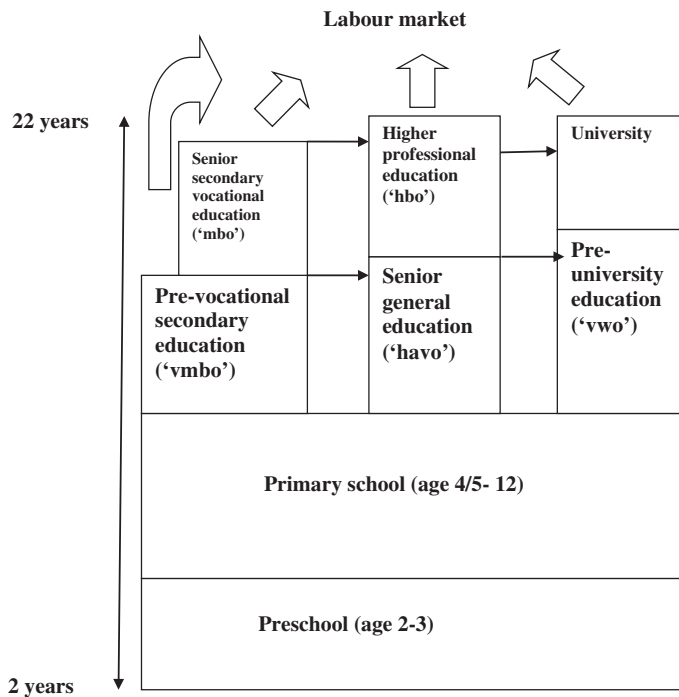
Labour market

22 years

Senior secondary vocational education ('mbo')

Higher professional education ('hbo')

University

Pre-vocational secondary education ('vmbo')

Senior general education ('havo')

Pre-university education ('vwo')

Primary school (age 4/5- 12)

Preschool (age 2-3)

2 years